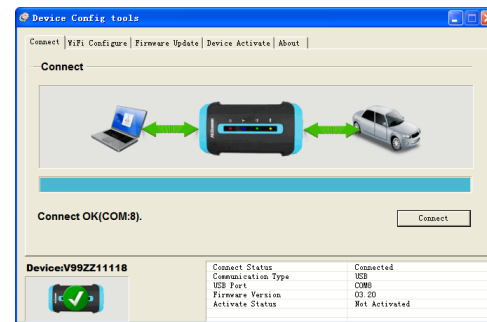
Device Config tools

Connect | WiFi Configure | Firmware Update | Device Activate | About

Connect

Connect OK(COM:8).

Connect

Device:V99ZZ11118

| | |
|---|---|
| Connect Status | Connected |
| Communication Type | USB |
| USB Port | COM8 |
| Firmware Version | 03.20 |
| Activate Status | Not Activated |